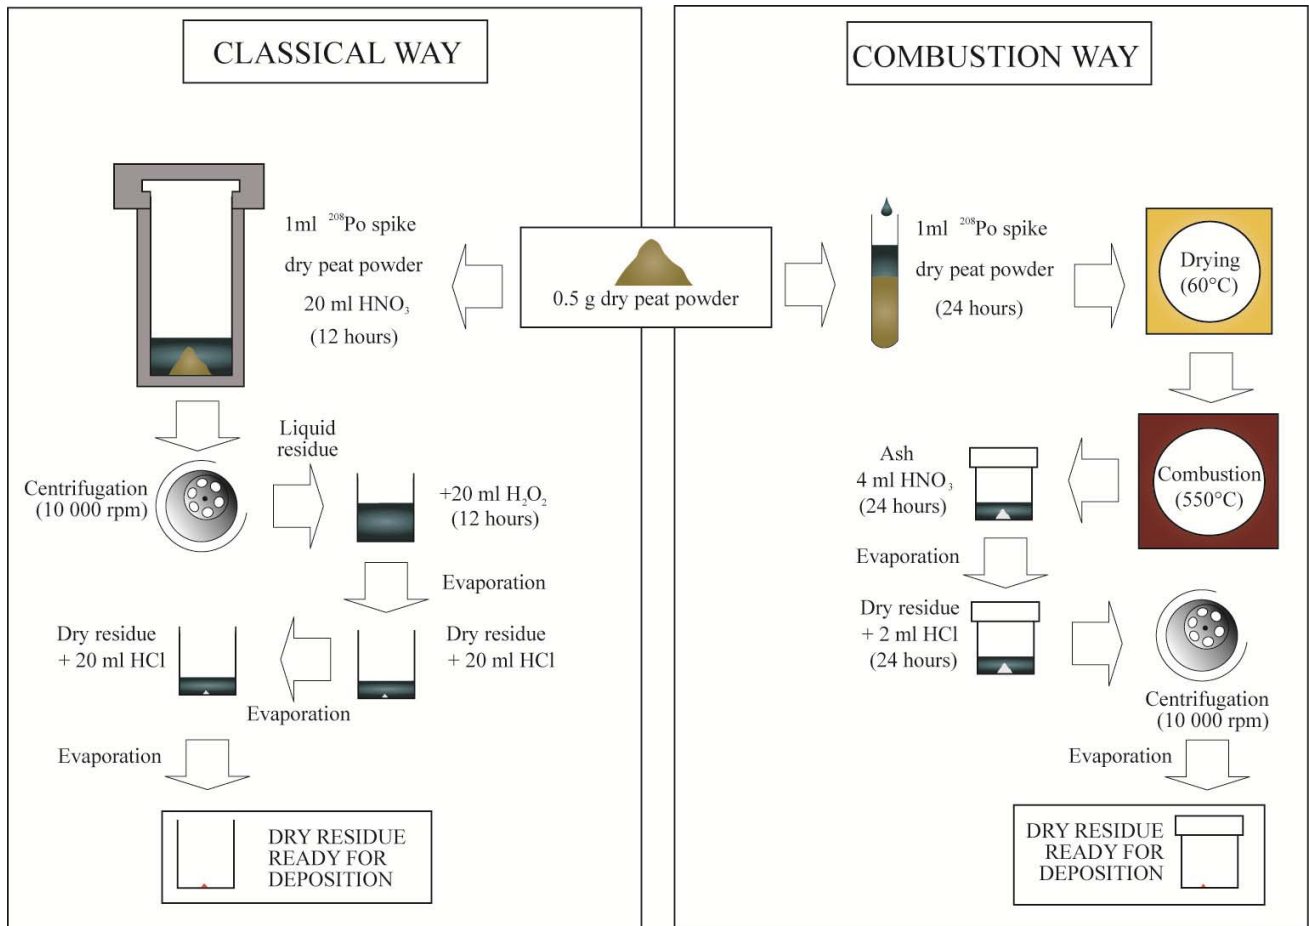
CLASSICAL WAY

COMBUSTION WAY

0.5 g dry peat powder

1ml $^{208}$Po spike
dry peat powder
20 ml $HNO_3$
(12 hours)

Centrifugation
(10 000 rpm)

Liquid residue

+20 ml $H_2O_2$
(12 hours)

Evaporation

Dry residue
+ 20 ml HCl

Dry residue
+ 20 ml HCl

Evaporation

Evaporation

DRY RESIDUE
READY FOR
DEPOSITION

1ml $^{208}$Po spike
dry peat powder
(24 hours)

Drying
(60°C)

Combustion
(550°C)

Ash
4 ml $HNO_3$
(24 hours)

Evaporation

Dry residue
+ 2 ml HCl
(24 hours)

Centrifugation
(10 000 rpm)

Evaporation

DRY RESIDUE
READY FOR
DEPOSITION